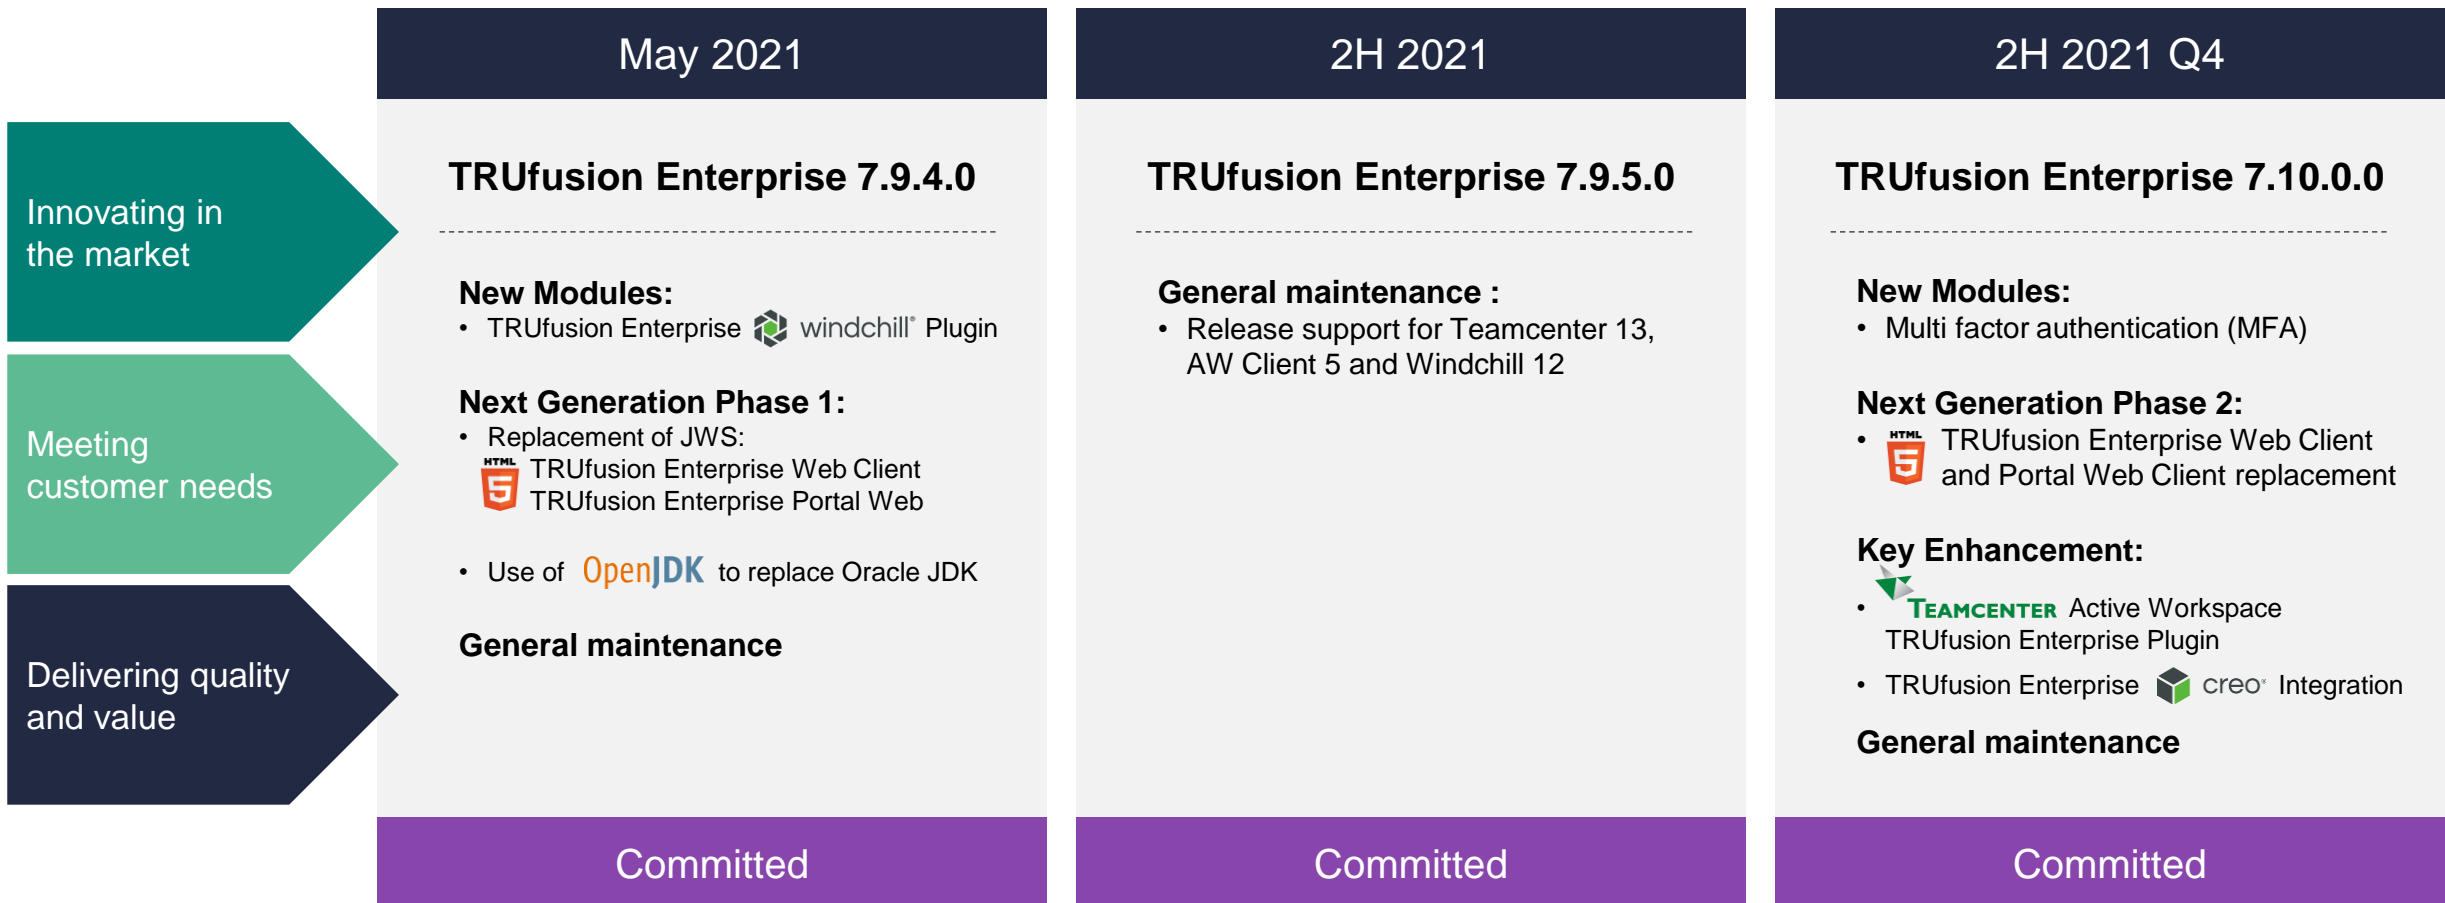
Innovating in the market

Meeting customer needs

Delivering quality and value

May 2021

TRUfusion Enterprise 7.9.4.0

New Modules:
• TRUfusion Enterprise windchill® Plugin

Next Generation Phase 1:
• Replacement of JWS:
HTML 5 TRUfusion Enterprise Web Client
TRUfusion Enterprise Portal Web

• Use of OpenJDK to replace Oracle JDK

General maintenance

Committed

2H 2021

TRUfusion Enterprise 7.9.5.0

General maintenance :
• Release support for Teamcenter 13, AW Client 5 and Windchill 12

Committed

2H 2021 Q4

TRUfusion Enterprise 7.10.0.0

New Modules:
• Multi factor authentication (MFA)

Next Generation Phase 2:
• HTML 5 TRUfusion Enterprise Web Client and Portal Web Client replacement

Key Enhancement:
• TEAMCENTER Active Workspace TRUfusion Enterprise Plugin
• TRUfusion Enterprise creo® Integration

General maintenance

Committed